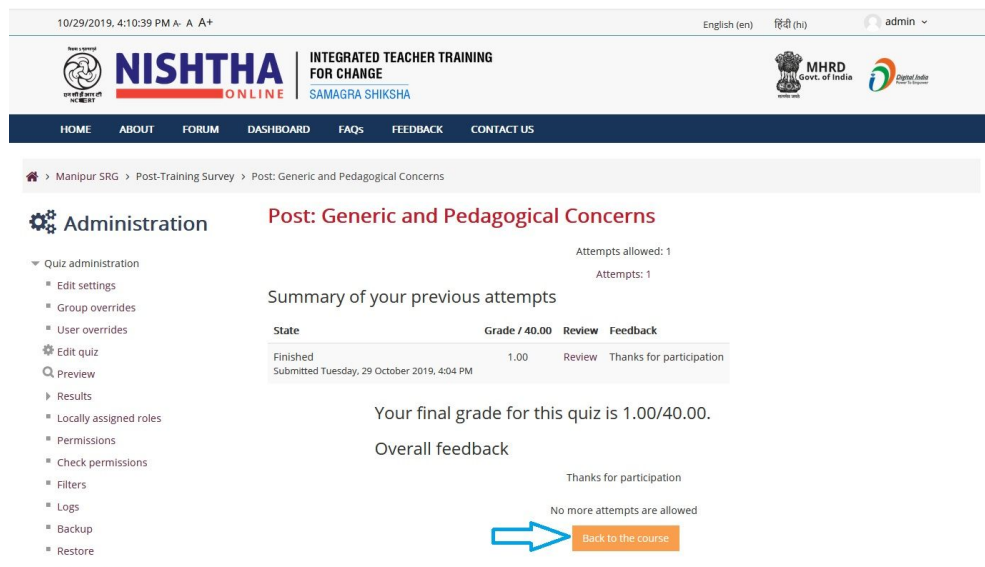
10/29/2019, 4:10:39 PM A- A A+

English (en) हिंदी (hi) admin

NCERT

NISHTHA ONLINE

INTEGRATED TEACHER TRAINING FOR CHANGE

SAMAGRA SHIKSHA

MHRD Govt. of India

Digital India

HOME ABOUT FORUM DASHBOARD FAQs FEEDBACK CONTACT US

> Manipur SRG > Post-Training Survey > Post: Generic and Pedagogical Concerns

Administration

Quiz administration

Edit settings

Group overrides

User overrides

Edit quiz

Preview

Results

Locally assigned roles

Permissions

Check permissions

Filters

Logs

Backup

Restore

Post: Generic and Pedagogical Concerns

Attempts allowed: 1

Attempts: 1

Summary of your previous attempts

| State | Grade / 40.00 | Review | Feedback |
|---|---|---|---|
| Finished Submitted Tuesday, 29 October 2019, 4:04 PM | 1.00 | Review | Thanks for participation |

Your final grade for this quiz is 1.00/40.00.

Overall feedback

Thanks for participation

No more attempts are allowed

Back to the course